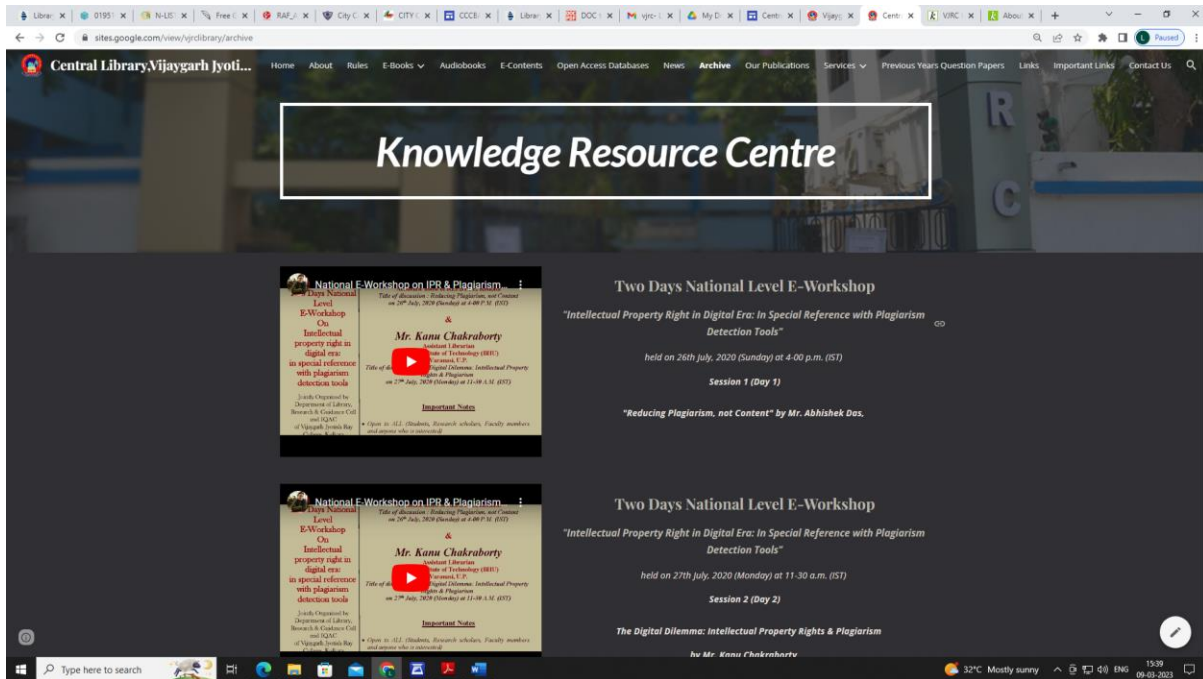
Librar | 0195 | N-LIS | Free | RAF | City | CITY | CCCE | Librar | DOC | vjrc | My D | Centr | Vijayg | Centr | VJRC | About | +

sites.google.com/view/vjrclibrary/archive

Paused

Central Library,Vijaygarh Jyoti...

Home About Rules E-Books Audiobooks E-Contents Open Access Databases News Archive Our Publications Services Previous Years Question Papers Links Important Links Contact Us

Knowledge Resource Centre

National E-Workshop on IPR & Plagiarism...

Days National Level E-Workshop On Intellectual property right in digital era: in special reference with plagiarism detection tools

Jointly Organised by Department of Library, Research & Guidance Cell and IQAC of Vijaygarh Jyotish Ray

Title of discussion : Reducing Plagiarism, not Content on 26th July, 2020 (Sunday) at 4-00 P.M. (IST)

&

Mr. Kanu Chakraborty

Assistant Librarian

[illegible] of Technology (BHU) Varanasi, U.P.

Title of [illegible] Digital Dilemma: Intellectual Property Rights & Plagiarism on 27th July, 2020 (Monday) at 11-30 A.M. (IST)

Important Notes

• Open to ALL (Students, Research scholars, Faculty members and anyone who is interested)

Two Days National Level E-Workshop

"Intellectual Property Right in Digital Era: In Special Reference with Plagiarism Detection Tools"

held on 26th July, 2020 (Sunday) at 4-00 p.m. (IST)

Session 1 (Day 1)

"Reducing Plagiarism, not Content" by Mr. Abhishek Das,

National E-Workshop on IPR & Plagiarism...

Days National Level E-Workshop On Intellectual property right in digital era: in special reference with plagiarism detection tools

Jointly Organised by Department of Library, Research & Guidance Cell and IQAC of Vijaygarh Jyotish Ray

Title of discussion : Reducing Plagiarism, not Content on 26th July, 2020 (Sunday) at 4-00 P.M. (IST)

&

Mr. Kanu Chakraborty

Assistant Librarian

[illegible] of Technology (BHU) Varanasi, U.P.

Title of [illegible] Digital Dilemma: Intellectual Property Rights & Plagiarism on 27th July, 2020 (Monday) at 11-30 A.M. (IST)

Important Notes

• Open to ALL (Students, Research scholars, Faculty members and anyone who is interested)

Two Days National Level E-Workshop

"Intellectual Property Right in Digital Era: In Special Reference with Plagiarism Detection Tools"

held on 27th July. 2020 (Monday) at 11-30 a.m. (IST)

Session 2 (Day 2)

The Digital Dilemma: Intellectual Property Rights & Plagiarism

by Mr. Kanu Chakraborty

Type here to search

32°C Mostly sunny ENG 15:39 09-03-2023